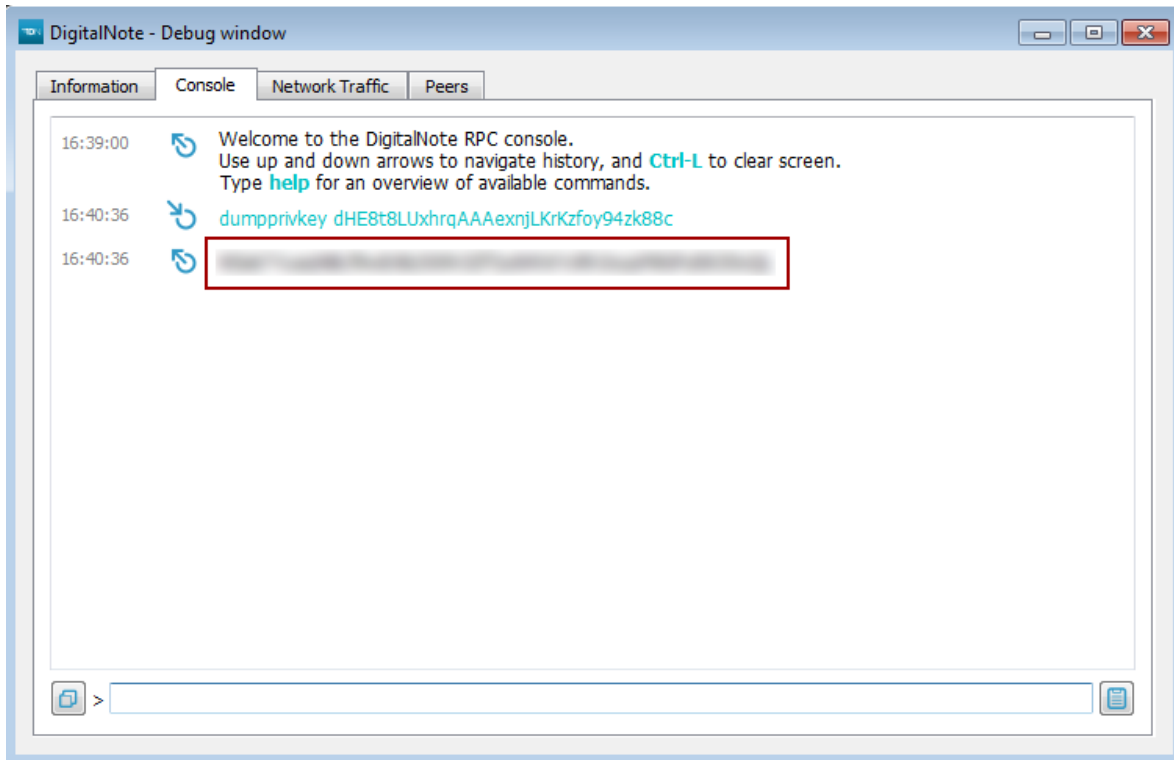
DigitalNote - Debug window

Information | Console | Network Traffic | Peers

16:39:00 Welcome to the DigitalNote RPC console.
Use up and down arrows to navigate history, and Ctrl-L to clear screen.
Type help for an overview of available commands.

16:40:36 dumpprivkey dHE8t8LUxhrqAAAexnjLKrKzfoy94zk88c

16:40:36 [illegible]

>